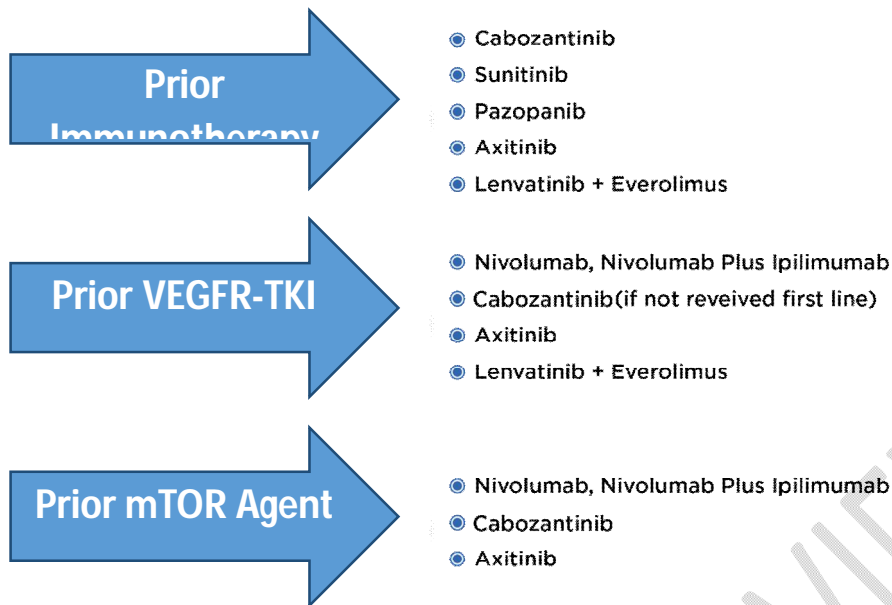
Prior Immunotherapy

Cabozantinib
Sunitinib
Pazopanib
Axitinib
Lenvatinib + Everolimus

Prior VEGFR-TKI

Nivolumab, Nivolumab Plus Ipilimumab
Cabozantinib(if not reveived first line)
Axitinib
Lenvatinib + Everolimus

Prior mTOR Agent

Nivolumab, Nivolumab Plus Ipilimumab
Cabozantinib
Axitinib